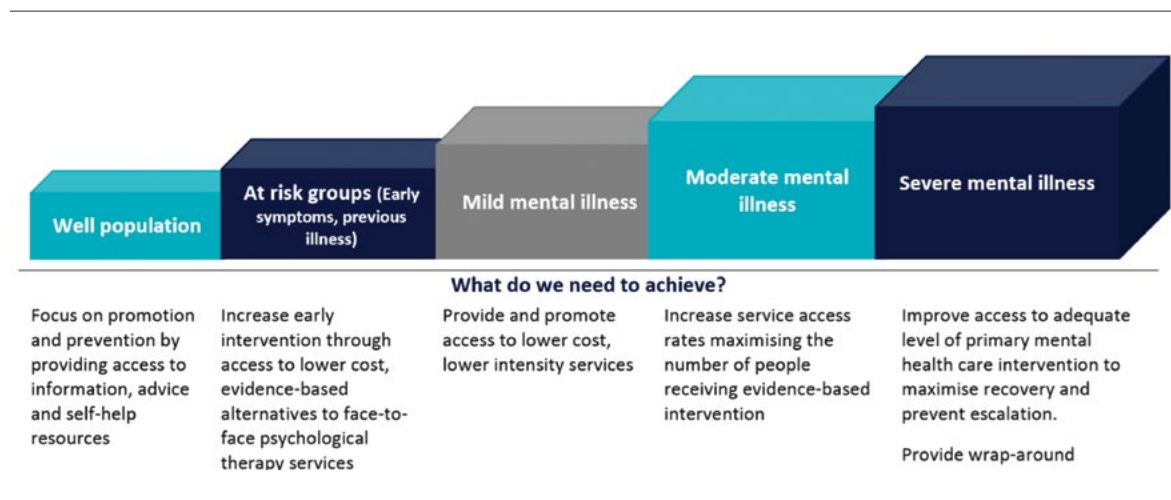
Well population

At risk groups (Early symptoms, previous illness)

Mild mental illness

Moderate mental illness

Severe mental illness

What do we need to achieve?

Focus on promotion and prevention by providing access to information, advice and self-help resources

Increase early intervention through access to lower cost, evidence-based alternatives to face-to-face psychological therapy services

Provide and promote access to lower cost, lower intensity services

Increase service access rates maximising the number of people receiving evidence-based intervention

Improve access to adequate level of primary mental health care intervention to maximise recovery and prevent escalation.

Provide wrap-around